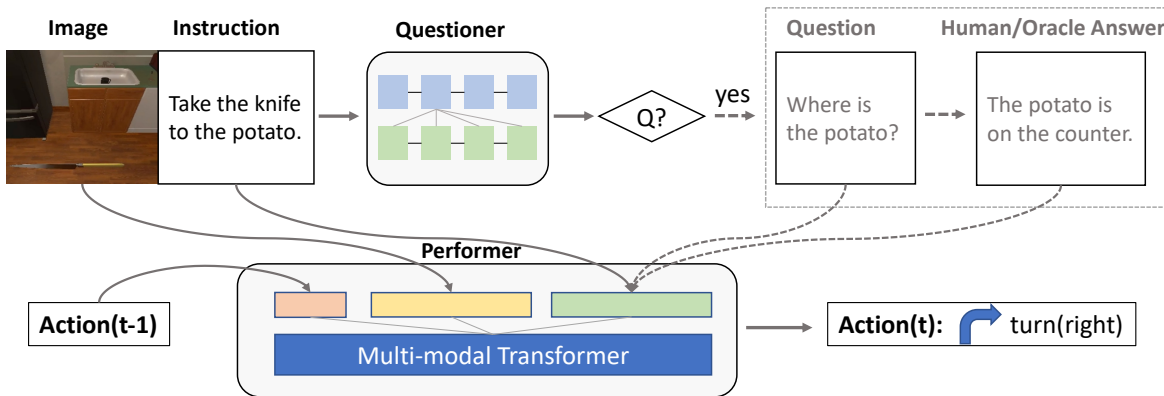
Image

Instruction

Take the knife to the potato.

Questioner

Q?

yes

Question

Where is the potato?

Human/Oracle Answer

The potato is on the counter.

Performer

Action(t-1)

Multi-modal Transformer

Action(t): turn(right)